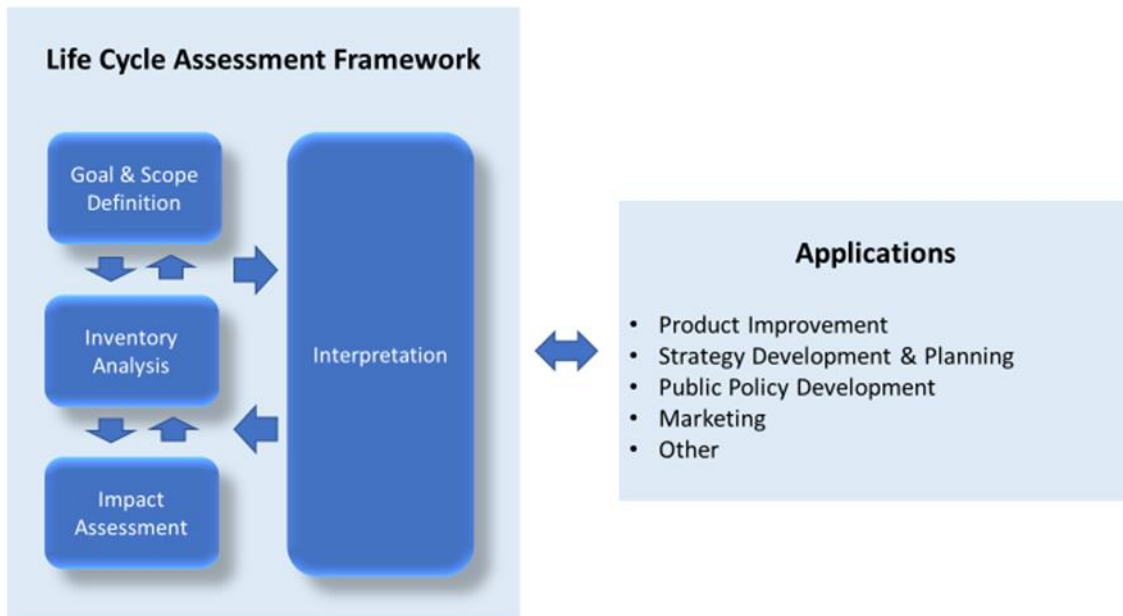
Life Cycle Assessment Framework

Goal & Scope Definition

Inventory Analysis

Impact Assessment

Interpretation

Applications

- Product Improvement
- Strategy Development & Planning
- Public Policy Development
- Marketing
- Other